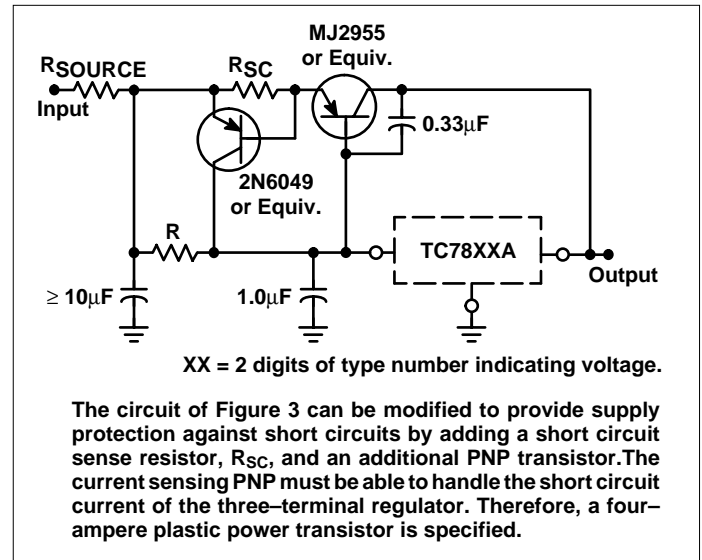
MJ2955
or Equiv.

$R_{SOURCE}$

$R_{SC}$

Input

0.33μF

2N6049
or Equiv.

R

TC78XXA

Output

≥ 10μF

1.0μF

XX = 2 digits of type number indicating voltage.

The circuit of Figure 3 can be modified to provide supply protection against short circuits by adding a short circuit sense resistor, $R_{SC}$, and an additional PNP transistor.The current sensing PNP must be able to handle the short circuit current of the three–terminal regulator. Therefore, a four–ampere plastic power transistor is specified.